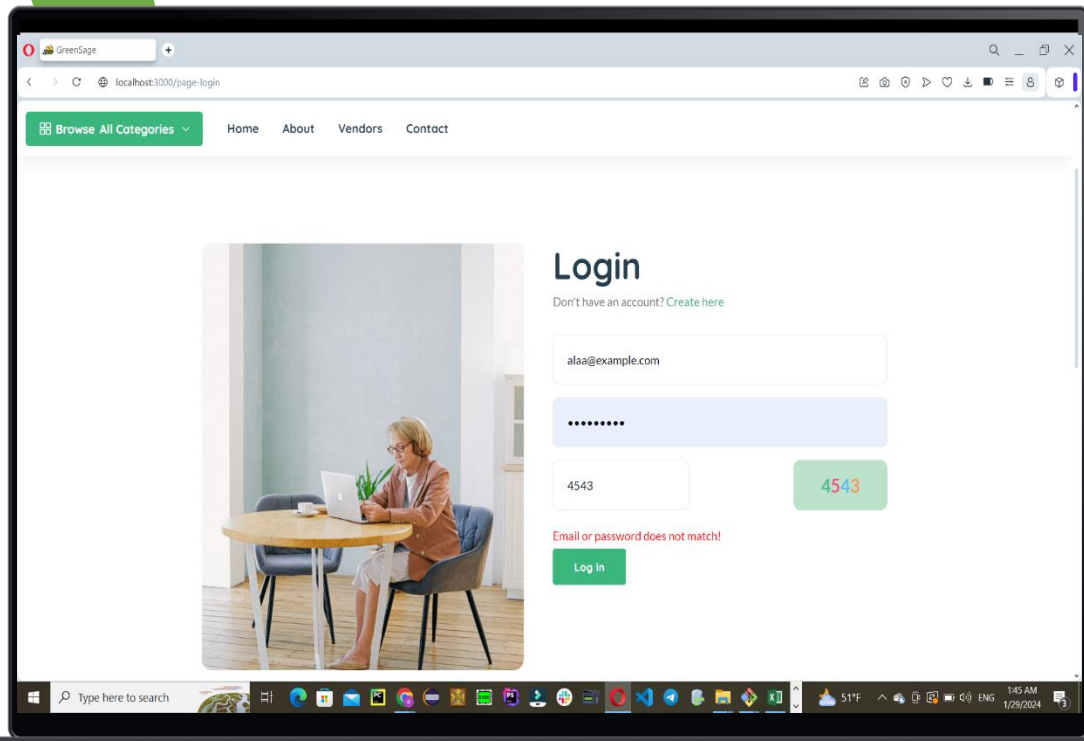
GreenSage

localhost:3000/page-login

Browse All Categories

Home About Vendors Contact

Login

Don't have an account? Create here

alaa@example.com

•••••••••

4543

4543

Email or password does not match!

Log In

Type here to search

51°F

ENG

1:45 AM
1/29/2024